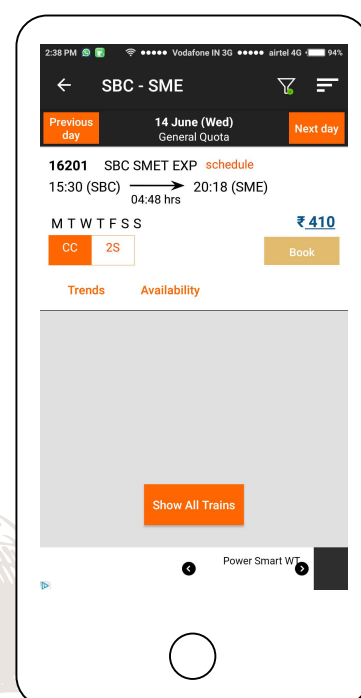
2:38 PM ●●●●● Vodafone IN 3G ●●●●● airtel 4G 94%

SBC - SME

Previous day

14 June (Wed)
General Quota

Next day

16201 SBC SMET EXP schedule
15:30 (SBC) 20:18 (SME)
04:48 hrs

M T W T F S S

₹ 410

CC 2S

Book

Trends Availability

Show All Trains

Power Smart WT